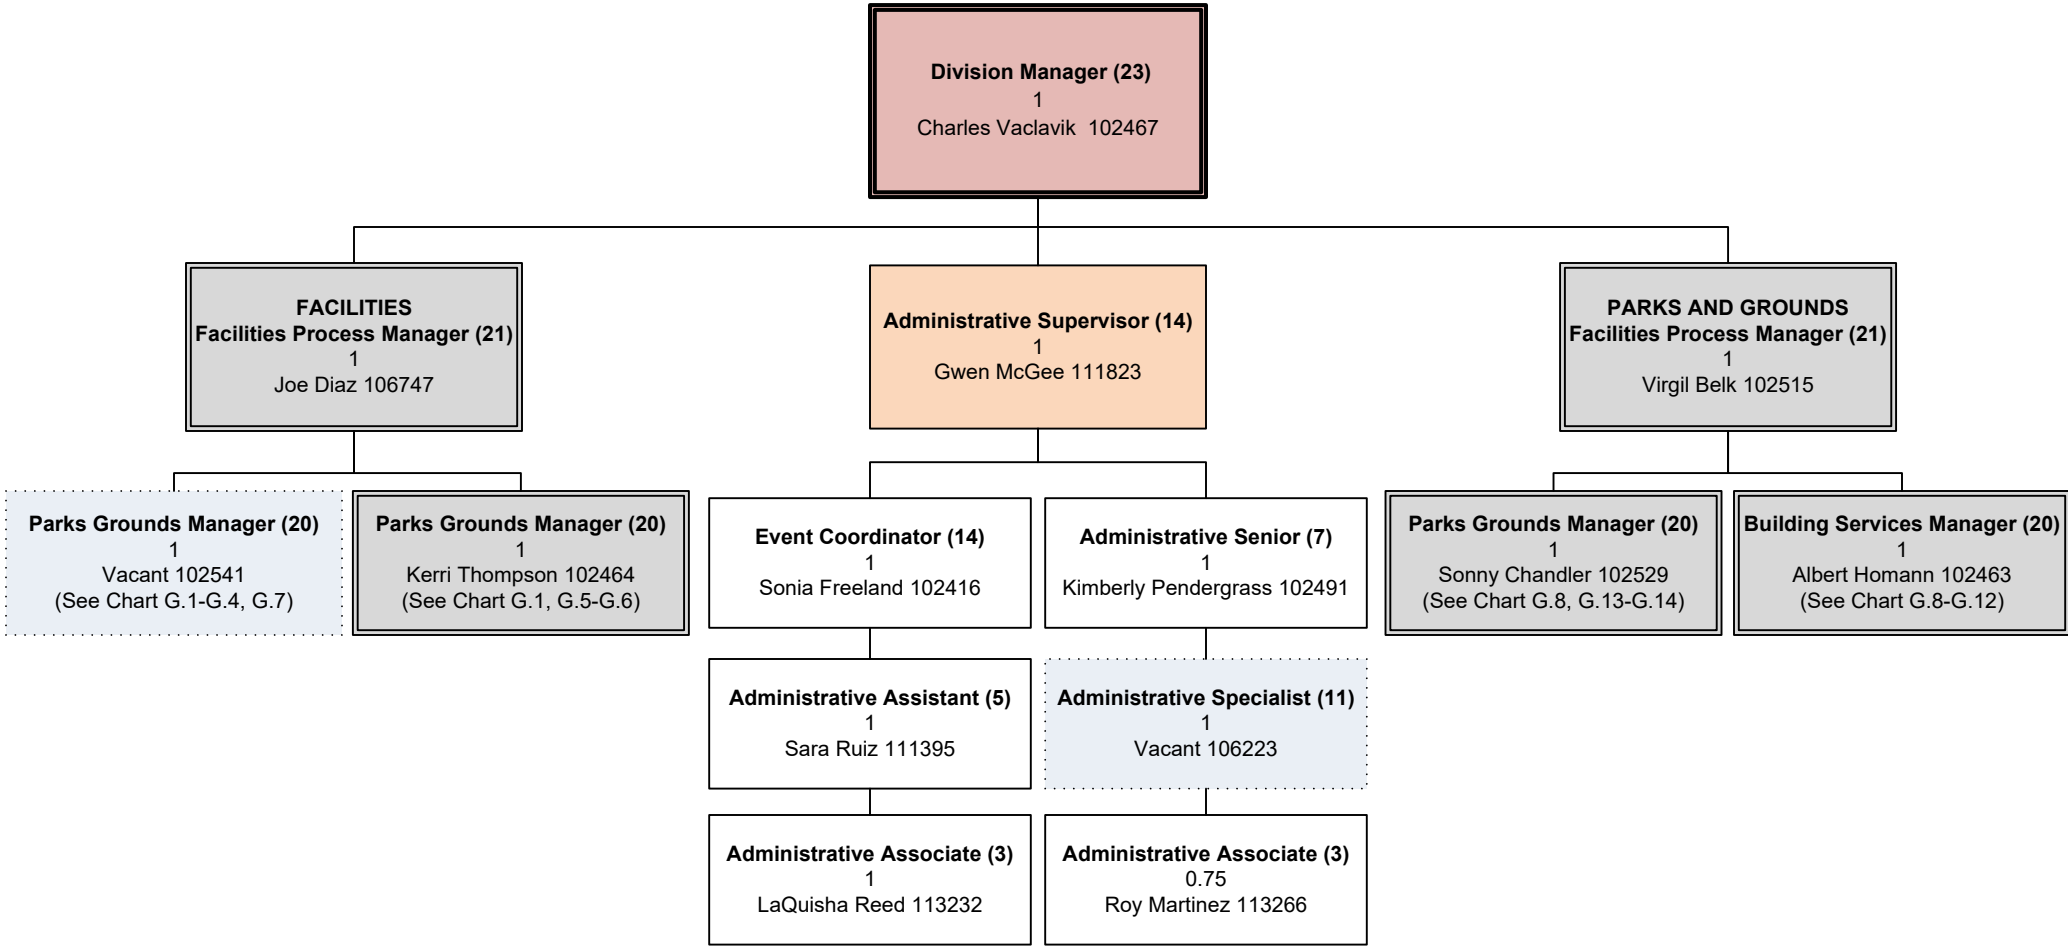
**Division Manager (23)**
1
Charles Vaclavik 102467

**FACILITIES**
**Facilities Process Manager (21)**
1
Joe Diaz 106747

**Parks Grounds Manager (20)**
1
Vacant 102541
(See Chart G.1-G.4, G.7)

**Parks Grounds Manager (20)**
1
Kerri Thompson 102464
(See Chart G.1, G.5-G.6)

**Administrative Supervisor (14)**
1
Gwen McGee 111823

**Event Coordinator (14)**
1
Sonia Freeland 102416

**Administrative Assistant (5)**
1
Sara Ruiz 111395

**Administrative Associate (3)**
1
LaQuisha Reed 113232

**Administrative Senior (7)**
1
Kimberly Pendergrass 102491

**Administrative Specialist (11)**
1
Vacant 106223

**Administrative Associate (3)**
0.75
Roy Martinez 113266

**PARKS AND GROUNDS**
**Facilities Process Manager (21)**
1
Virgil Belk 102515

**Parks Grounds Manager (20)**
1
Sonny Chandler 102529
(See Chart G.8, G.13-G.14)

**Building Services Manager (20)**
1
Albert Homann 102463
(See Chart G.8-G.12)